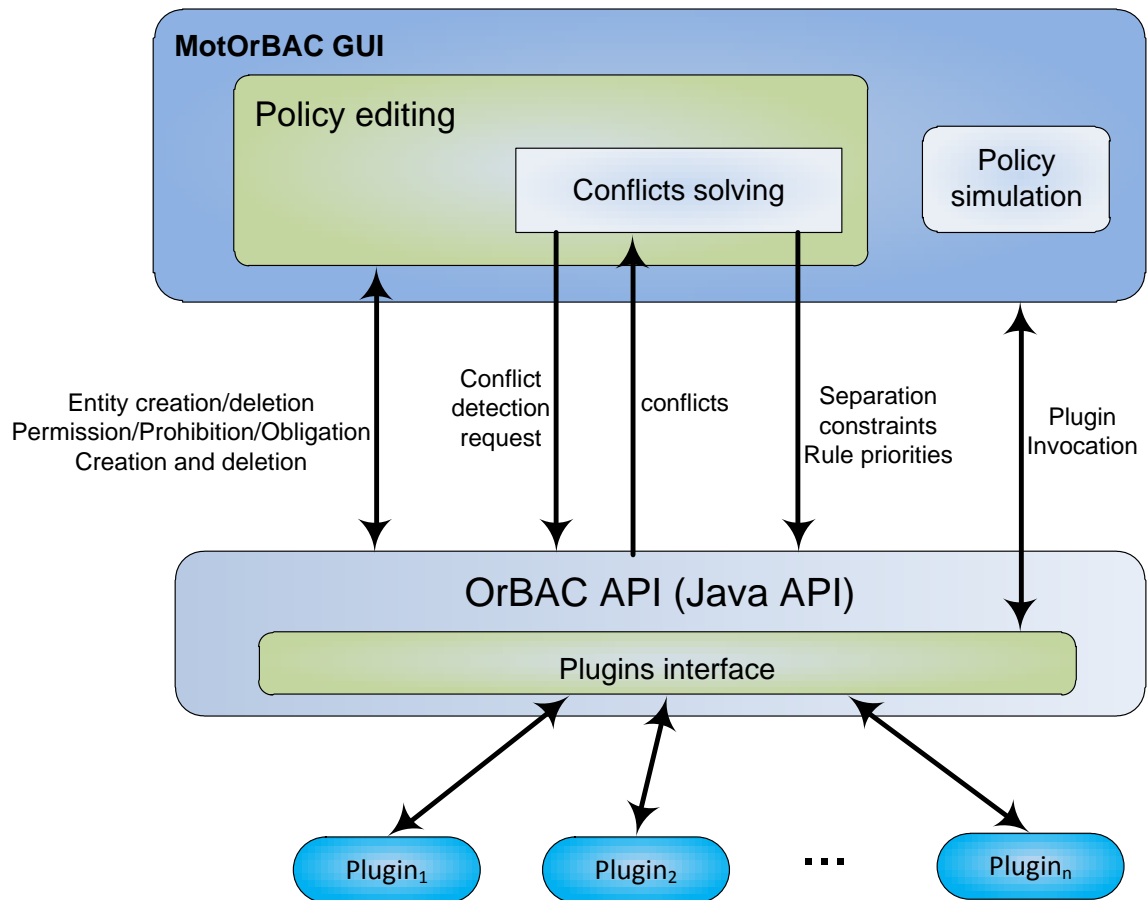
MotOrBAC GUI

Policy editing

Conflicts solving

Policy simulation

Entity creation/deletion
Permission/Prohibition/Obligation
Creation and deletion

Conflict detection request

conflicts

Separation constraints
Rule priorities

Plugin Invocation

OrBAC API (Java API)

Plugins interface

Plugin$_1$

Plugin$_2$

...

Plugin$_n$